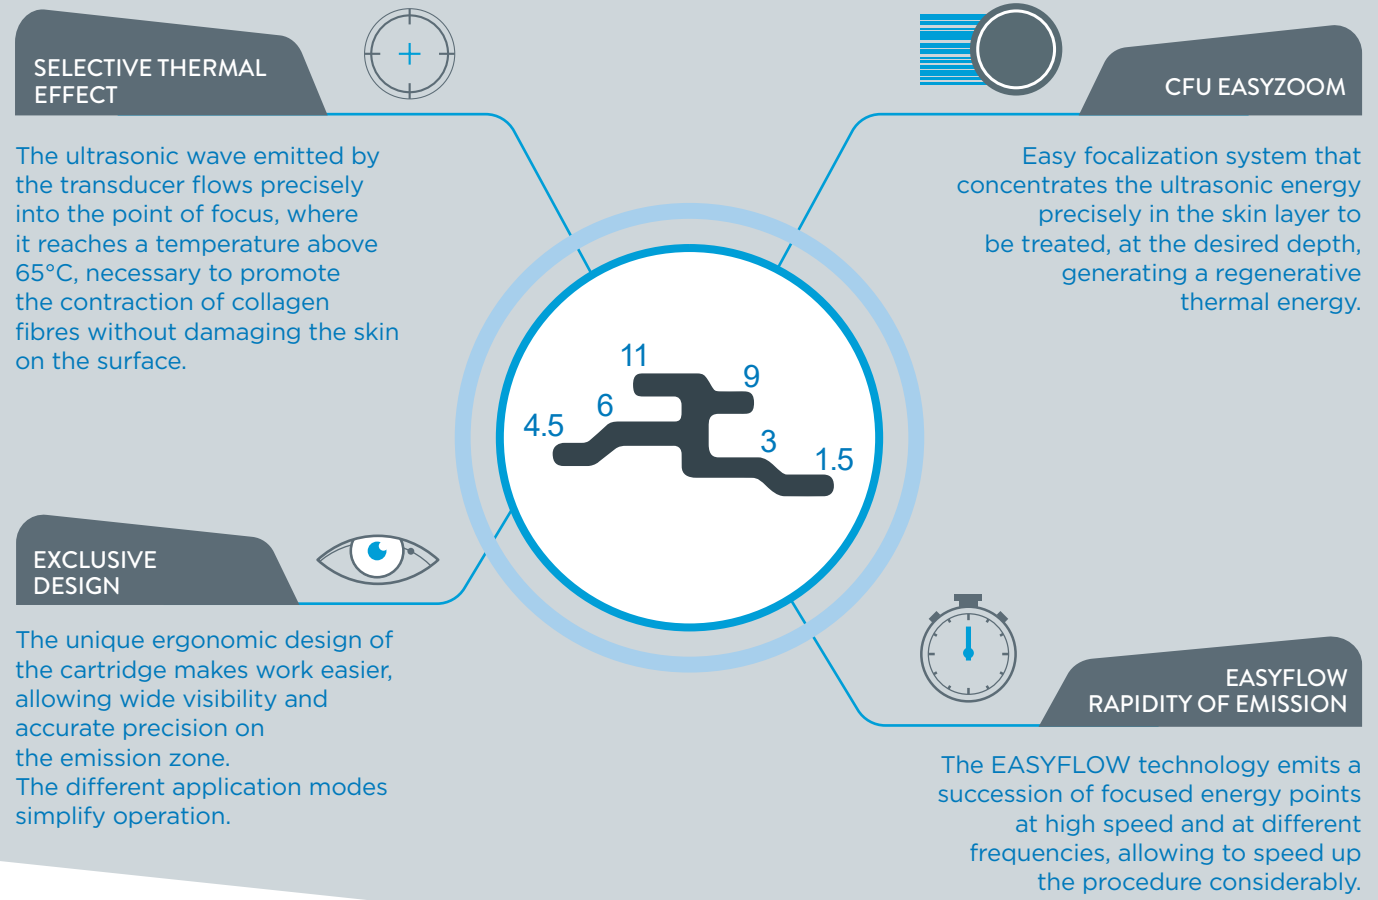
SELECTIVE THERMAL EFFECT

The ultrasonic wave emitted by the transducer flows precisely into the point of focus, where it reaches a temperature above 65°C, necessary to promote the contraction of collagen fibres without damaging the skin on the surface.

CFU EASYZOOM

Easy focalization system that concentrates the ultrasonic energy precisely in the skin layer to be treated, at the desired depth, generating a regenerative thermal energy.

11
9
6
4.5
3
1.5

EXCLUSIVE DESIGN

The unique ergonomic design of the cartridge makes work easier, allowing wide visibility and accurate precision on the emission zone.
The different application modes simplify operation.

EASYFLOW
RAPIDITY OF EMISSION

The EASYFLOW technology emits a succession of focused energy points at high speed and at different frequencies, allowing to speed up the procedure considerably.